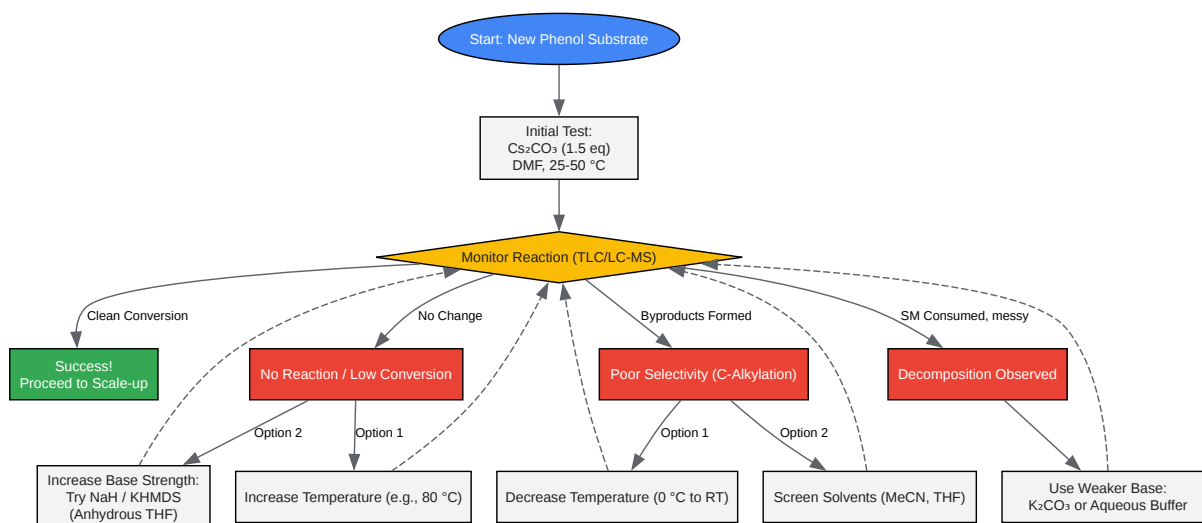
Start: New Phenol Substrate

Initial Test:
$Cs_2CO_3$ (1.5 eq)
DMF, 25-50 °C

Monitor Reaction (TLC/LC-MS)

Clean Conversion

No Change

Byproducts Formed

SM Consumed, messy

Success!
Proceed to Scale-up

No Reaction / Low Conversion

Poor Selectivity (C-Alkylation)

Decomposition Observed

Option 2

Option 1

Option 1

Option 2

Increase Base Strength:
Try NaH / KHMDS
(Anhydrous THF)

Increase Temperature (e.g., 80 °C)

Decrease Temperature (0 °C to RT)

Screen Solvents (MeCN, THF)

Use Weaker Base:
$K_2CO_3$ or Aqueous Buffer